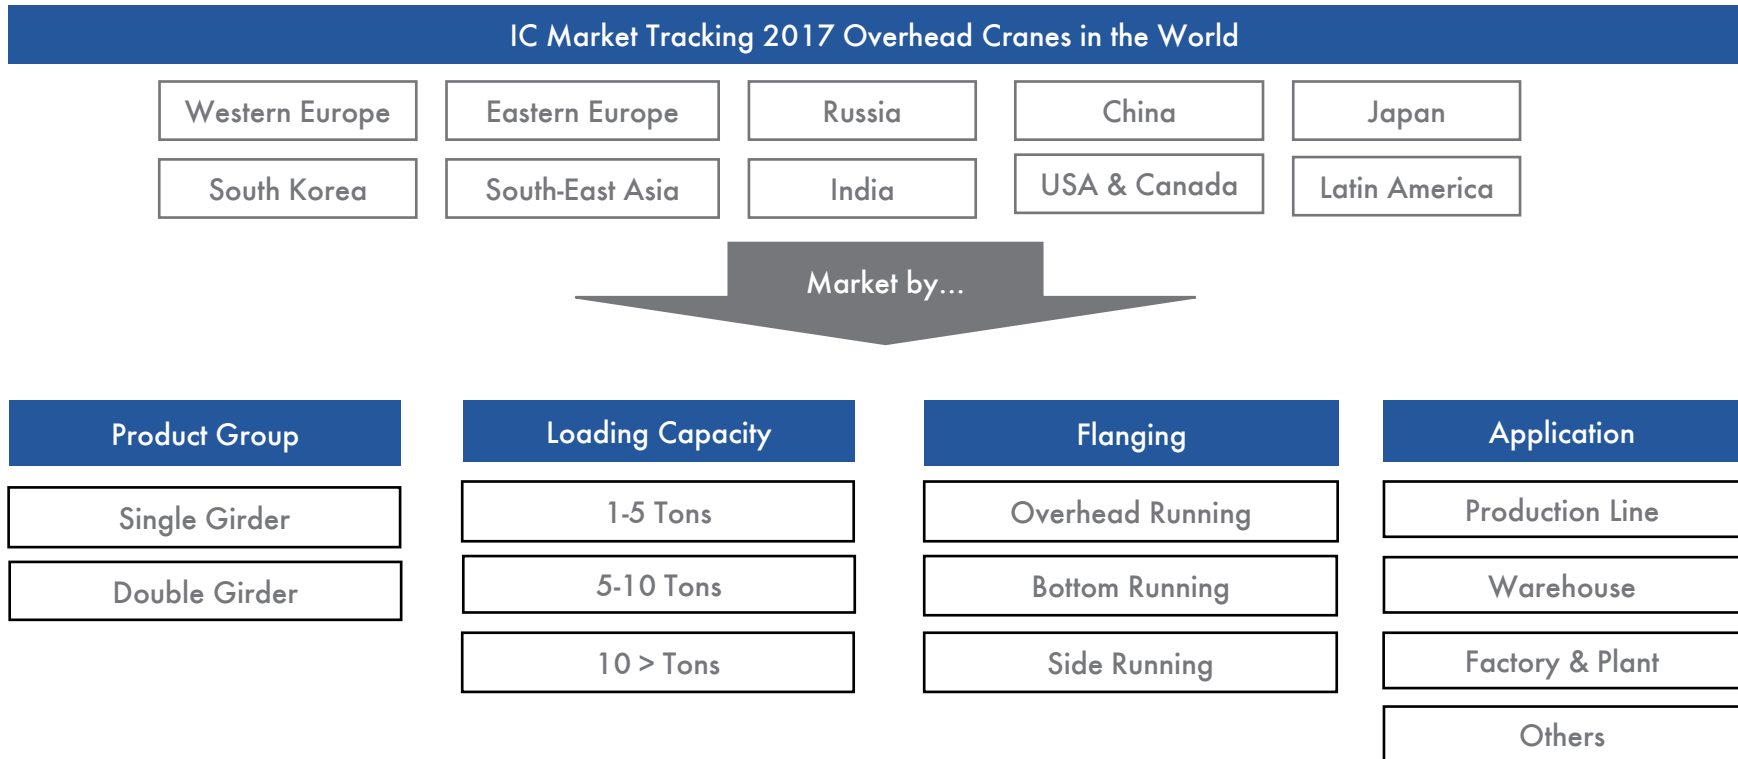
IC Market Tracking 2017 Overhead Cranes in the World

Western Europe
Eastern Europe
Russia
China
Japan
South Korea
South-East Asia
India
USA & Canada
Latin America

Market by...

Product Group
Single Girder
Double Girder

Loading Capacity
1-5 Tons
5-10 Tons
10 > Tons

Flanging
Overhead Running
Bottom Running
Side Running

Application
Production Line
Warehouse
Factory & Plant
Others